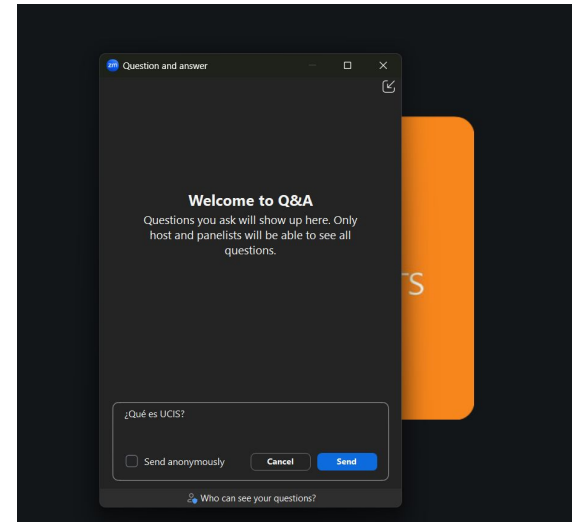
Question and answer

Welcome to Q&A

Questions you ask will show up here. Only host and panelists will be able to see all questions.

TS

¿Qué es UCIS?

Send anonymously

Cancel

Send

Who can see your questions?